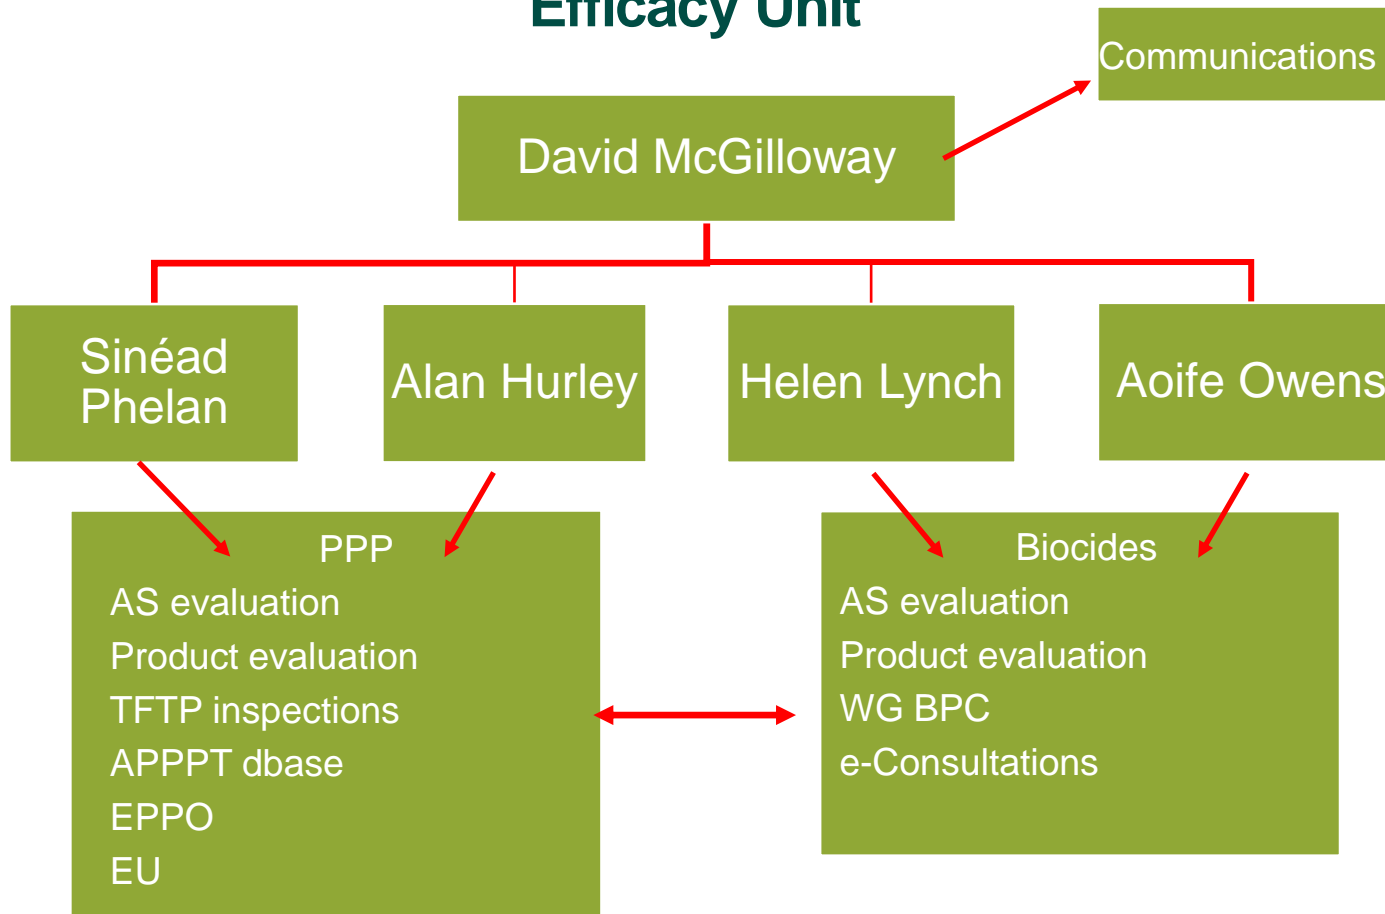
Efficacy Unit

Communications

David McGilloway

Sinéad Phelan

Alan Hurley

Helen Lynch

Aoife Owens

PPP
AS evaluation
Product evaluation
TFTP inspections
APPPT dbase
EPPO
EU

Biocides
AS evaluation
Product evaluation
WG BPC
e-Consultations